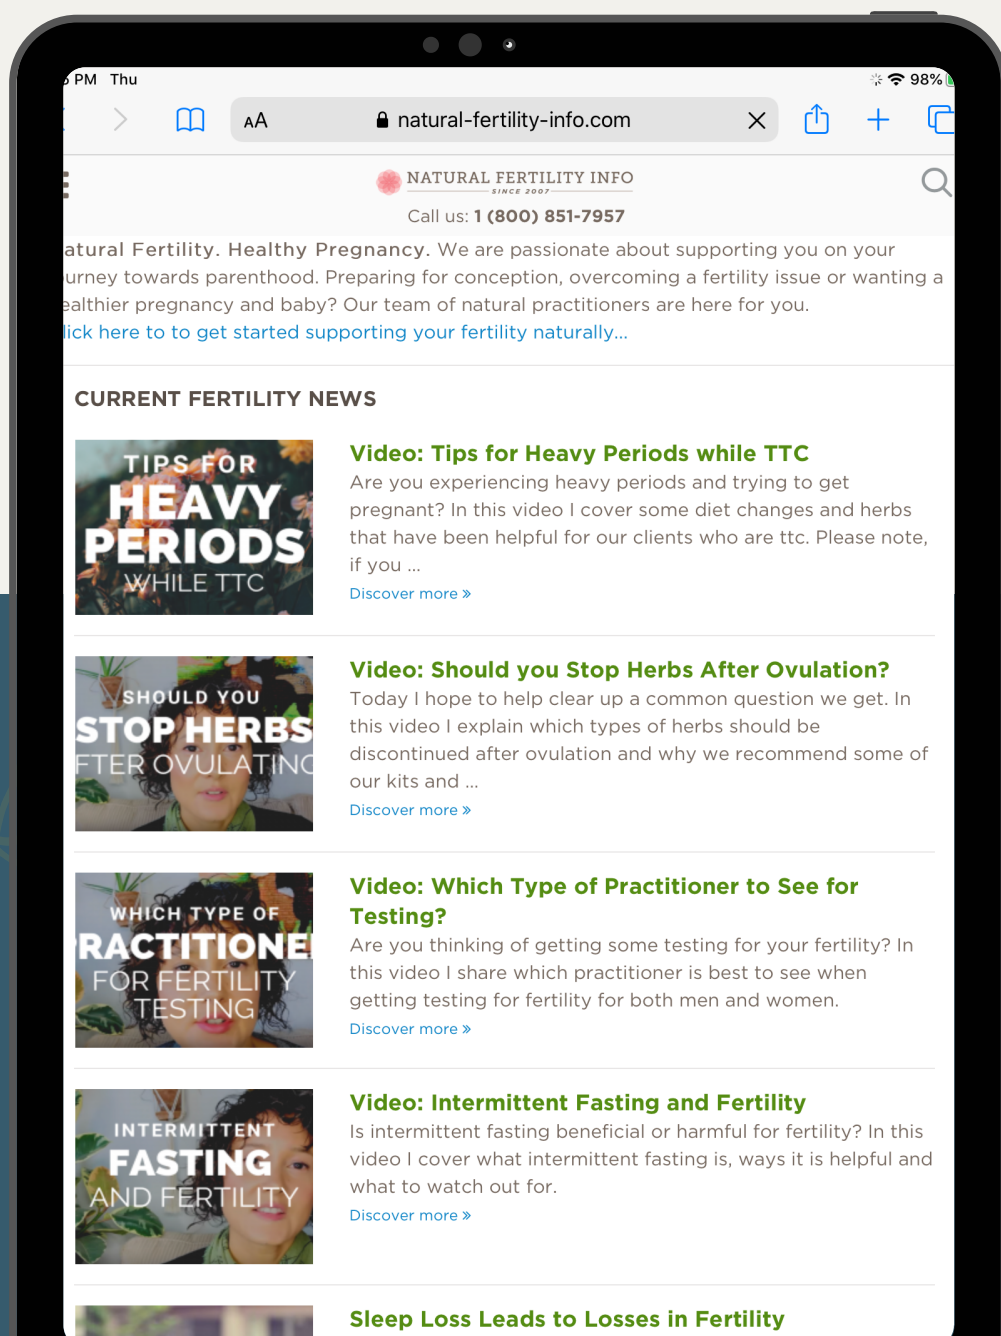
PM Thu
98%
AA natural-fertility-info.com

NATURAL FERTILITY INFO
SINCE 2007
Call us: 1 (800) 851-7957

atural Fertility. Healthy Pregnancy. We are passionate about supporting you on your urney towards parenthood. Preparing for conception, overcoming a fertility issue or wanting a ealthier pregnancy and baby? Our team of natural practitioners are here for you.
lick here to to get started supporting your fertility naturally...

CURRENT FERTILITY NEWS

TIPS FOR HEAVY PERIODS WHILE TTC

Video: Tips for Heavy Periods while TTC
Are you experiencing heavy periods and trying to get pregnant? In this video I cover some diet changes and herbs that have been helpful for our clients who are ttc. Please note, if you ...
Discover more »

SHOULD YOU STOP HERBS FTER OVULATINC

Video: Should you Stop Herbs After Ovulation?
Today I hope to help clear up a common question we get. In this video I explain which types of herbs should be discontinued after ovulation and why we recommend some of our kits and ...
Discover more »

WHICH TYPE OF RACTITIONE FOR FERTILITY TESTING

Video: Which Type of Practitioner to See for Testing?
Are you thinking of getting some testing for your fertility? In this video I share which practitioner is best to see when getting testing for fertility for both men and women.
Discover more »

INTERMITTENT FASTING AND FERTILITY

Video: Intermittent Fasting and Fertility
Is intermittent fasting beneficial or harmful for fertility? In this video I cover what intermittent fasting is, ways it is helpful and what to watch out for.
Discover more »

Sleep Loss Leads to Losses in Fertility